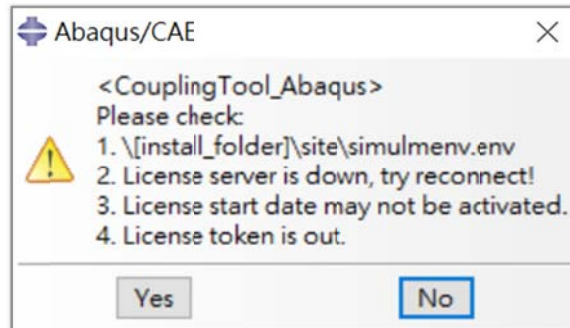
Abaqus/CAE

<CouplingTool_Abaqus>
Please check:
1. \[install_folder]\site\simulmenv.env
2. License server is down, try reconnect!
3. License start date may not be activated.
4. License token is out.

Yes No